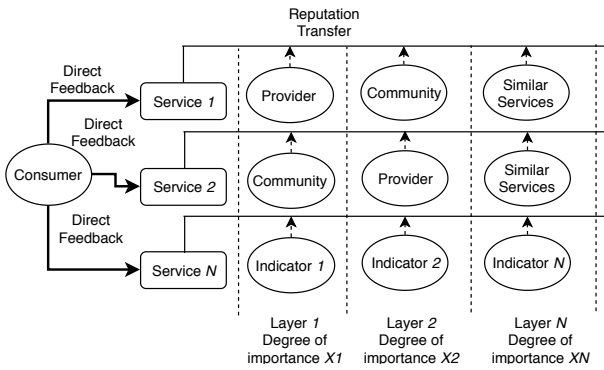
Reputation Transfer

Direct Feedback

Direct Feedback

Direct Feedback

Consumer

Service *1*

Service *2*

Service *N*

Provider

Community

Similar Services

Community

Provider

Similar Services

Indicator *1*

Indicator *2*

Indicator *N*

Layer *1* Degree of importance *X1*

Layer *2* Degree of importance *X2*

Layer *N* Degree of importance *XN*